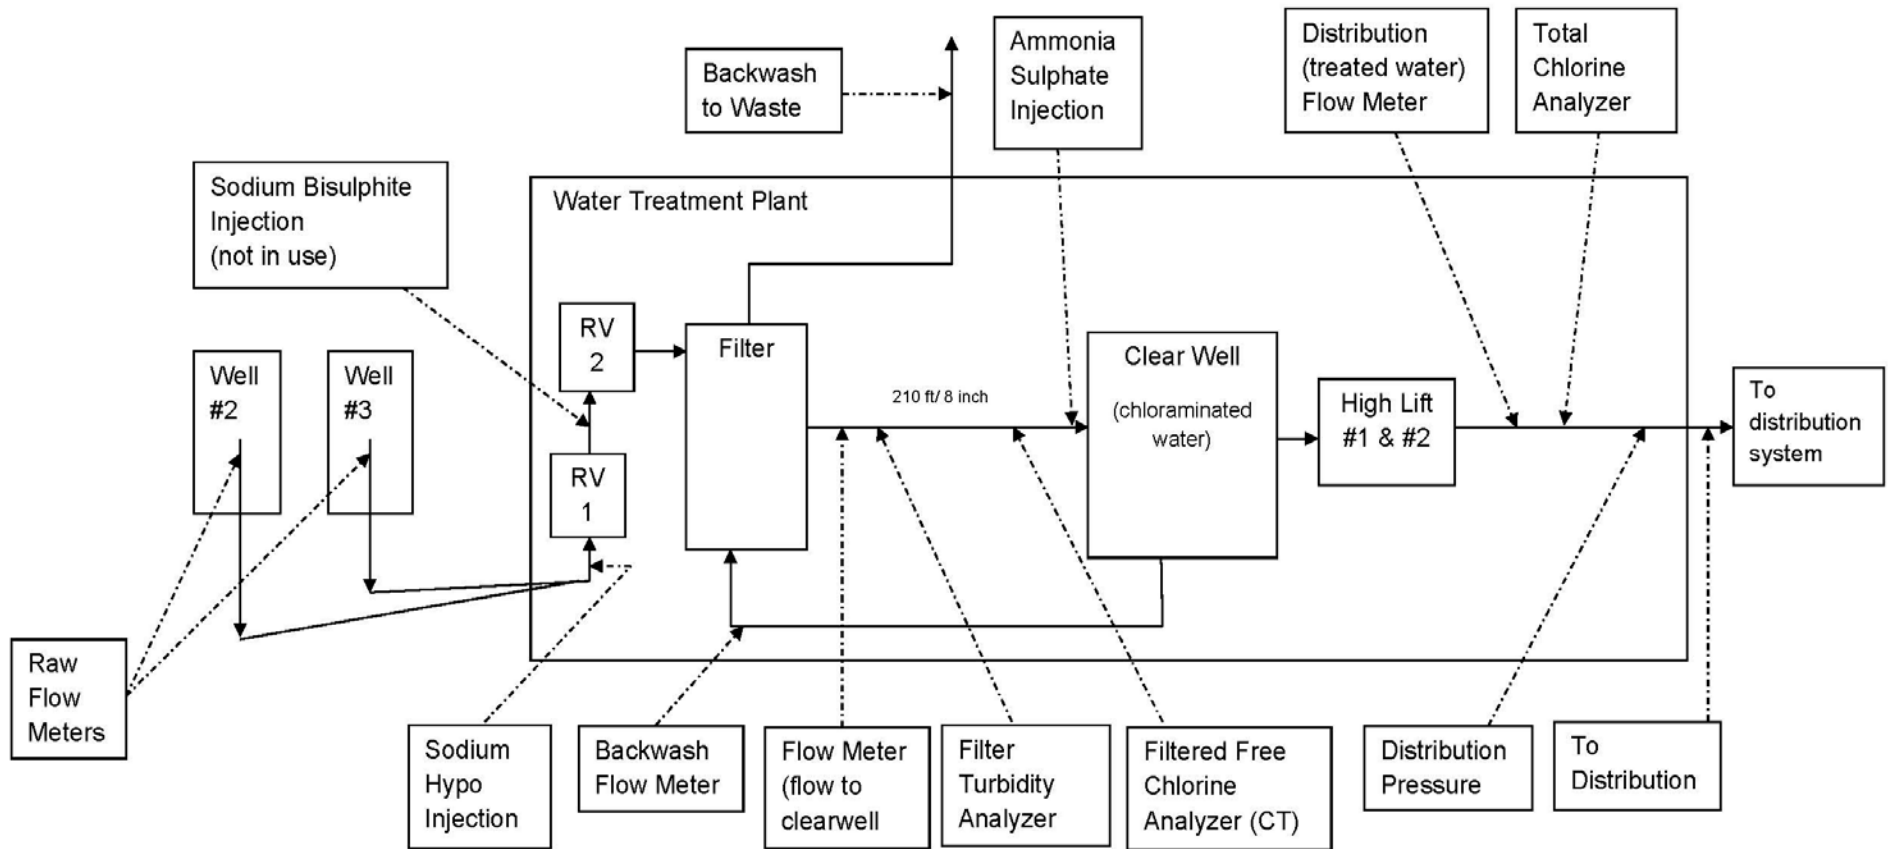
Backwash to Waste

Ammonia Sulphate Injection

Distribution (treated water) Flow Meter

Total Chlorine Analyzer

Sodium Bisulphite Injection (not in use)

Water Treatment Plant

RV 2

Filter

RV 1

Well #2

Well #3

210 ft/ 8 inch

Clear Well

(chloraminated water)

High Lift #1 & #2

To distribution system

Raw Flow Meters

Sodium Hypo Injection

Backwash Flow Meter

Flow Meter (flow to clearwell

Filter Turbidity Analyzer

Filtered Free Chlorine Analyzer (CT)

Distribution Pressure

To Distribution